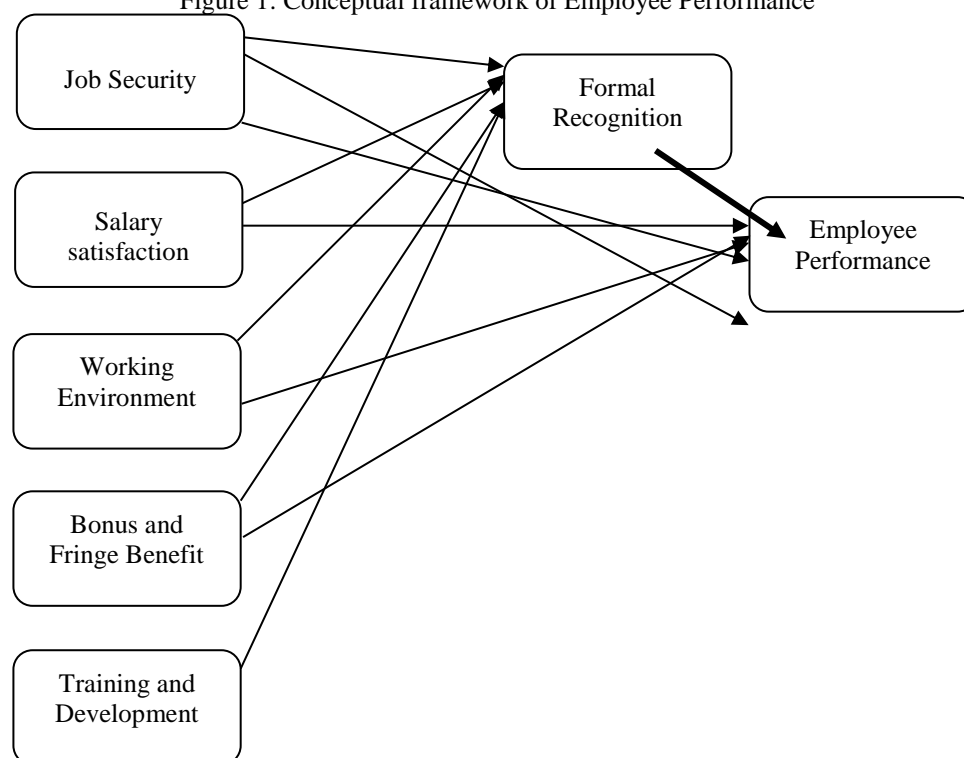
Figure 1: Conceptual framework of Employee Performance

Job Security

Formal Recognition

Salary satisfaction

Employee Performance

Working Environment

Bonus and Fringe Benefit

Training and Development